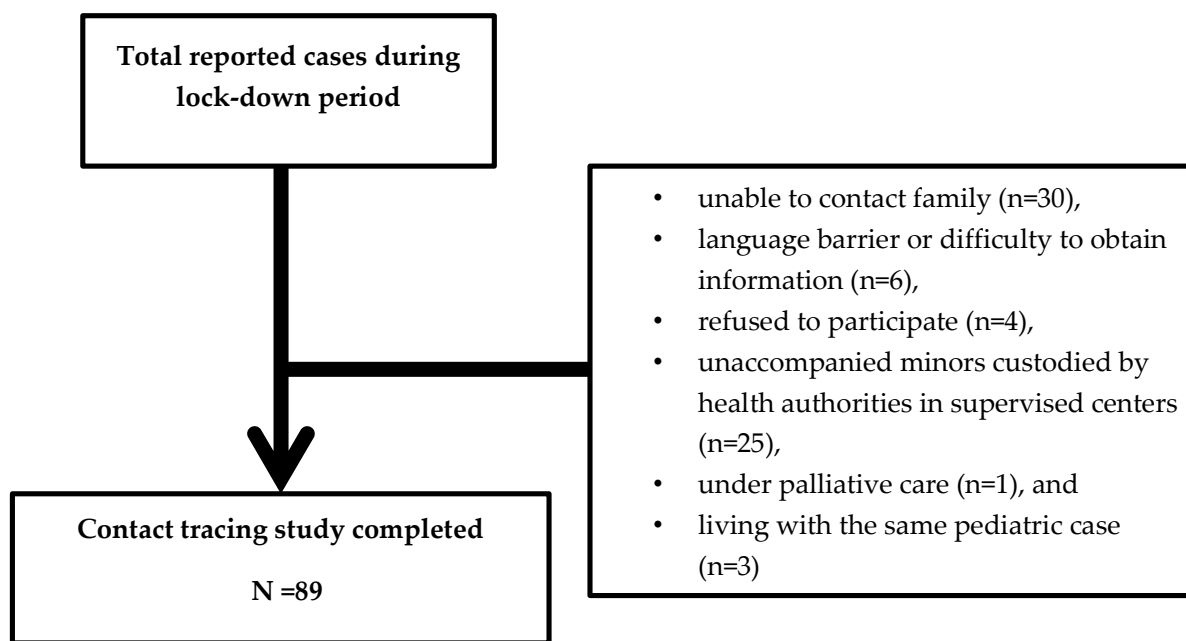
Total reported cases during lock-down period

- unable to contact family (n=30),
- language barrier or difficulty to obtain information (n=6),
- refused to participate (n=4),
- unaccompanied minors custodied by health authorities in supervised centers (n=25),
- under palliative care (n=1), and
- living with the same pediatric case (n=3)

Contact tracing study completed

N =89